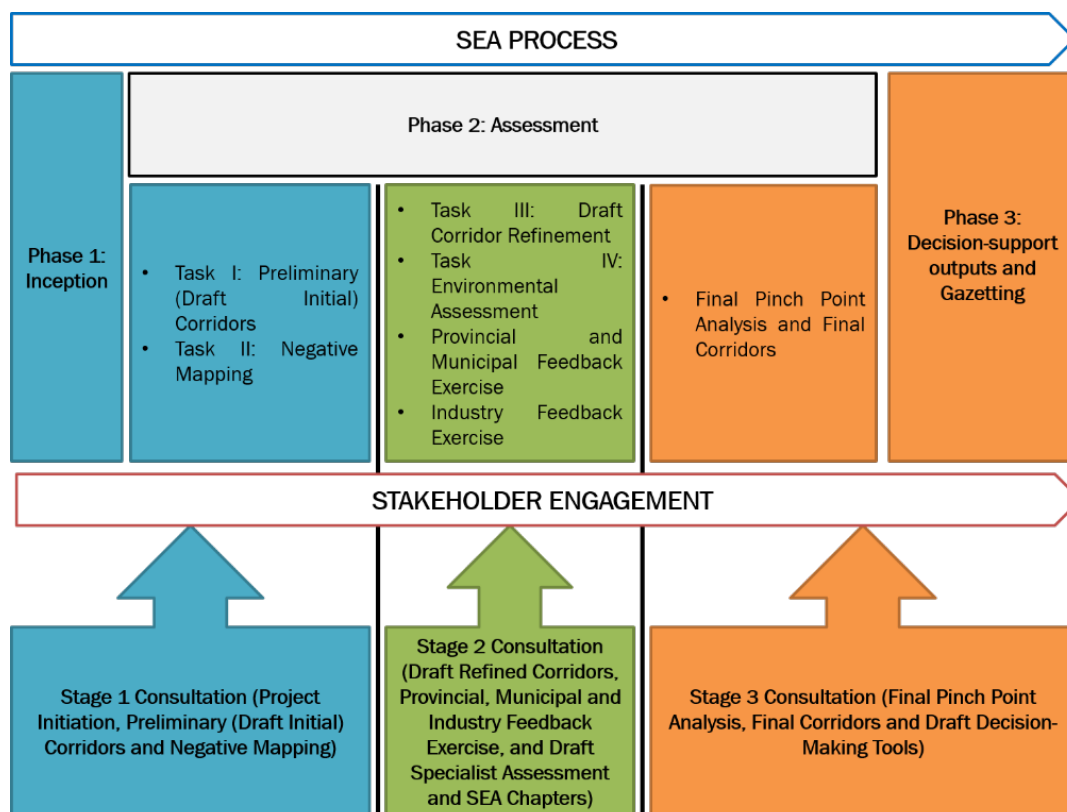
SEA PROCESS

Phase 1: Inception

Phase 2: Assessment

- Task I: Preliminary (Draft Initial) Corridors
- Task II: Negative Mapping

- Task III: Draft Corridor Refinement
- Task IV: Environmental Assessment
- Provincial and Municipal Feedback Exercise
- Industry Feedback Exercise

- Final Pinch Point Analysis and Final Corridors

Phase 3: Decision-support outputs and Gazetting

STAKEHOLDER ENGAGEMENT

Stage 1 Consultation (Project Initiation, Preliminary (Draft Initial) Corridors and Negative Mapping)

Stage 2 Consultation (Draft Refined Corridors, Provincial, Municipal and Industry Feedback Exercise, and Draft Specialist Assessment and SEA Chapters)

Stage 3 Consultation (Final Pinch Point Analysis, Final Corridors and Draft Decision-Making Tools)